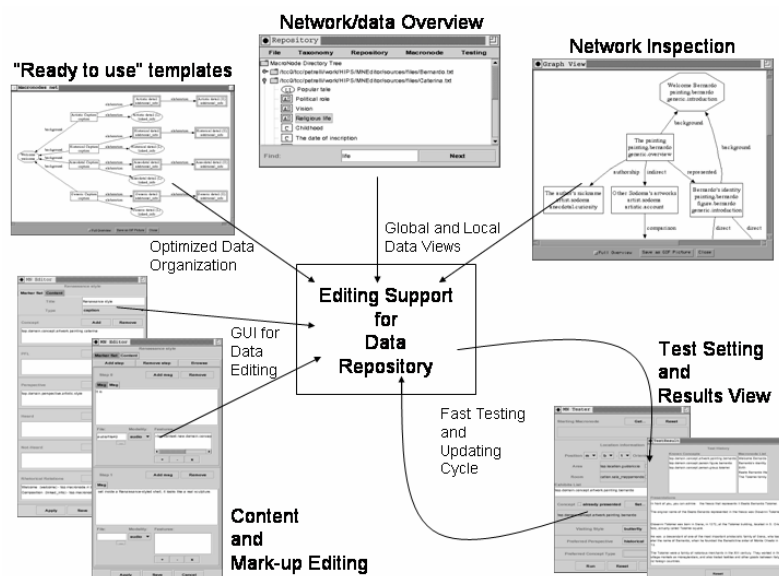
Network/data Overview

Repository

File Taxonomy Repository Macronode Testing

MacroNode Directory Tree

Popular tale
Political role
Vision
Religious life
Childhood
The date of inscription

Find: life Next

Network Inspection

Graph View

Welcome Bernardo painting.bernardo generic.introduction

background

The painting painting.bernardo generic.overview

authorship indirect represented

The author's nickname artist.sodoma anecdotal.curiosity

Other Sodoma's artworks artist.sodoma artistic.account

Bernardo's identity painting.bernardo figure.bernardo generic.introduction

comparison direct direct

Full Overview Save as GIF Picture Close

"Ready to use" templates

Optimized Data Organization

Global and Local Data Views

Editing Support for Data Repository

GUI for Data Editing

Test Setting and Results View

Fast Testing and Updating Cycle

Content and Mark-up Editing

MI Editor

MI Editor

MI Tester

Apply Save

Apply Save Cancel

Run Reset

Reset